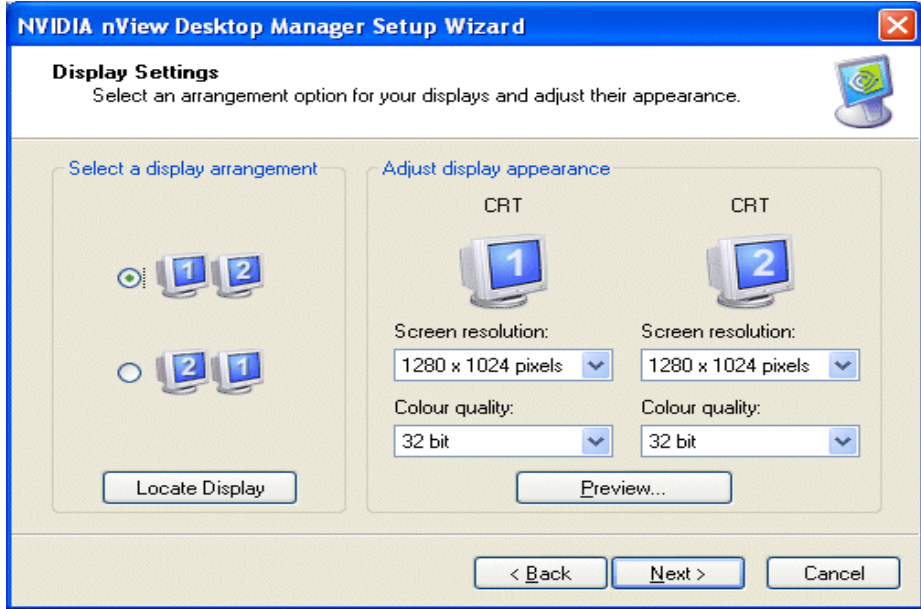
NVIDIA nView Desktop Manager Setup Wizard

Display Settings
Select an arrangement option for your displays and adjust their appearance.

Select a display arrangement

1 2

2 1

Locate Display

Adjust display appearance

CRT

1

Screen resolution:

1280 x 1024 pixels

Colour quality:

32 bit

CRT

2

Screen resolution:

1280 x 1024 pixels

Colour quality:

32 bit

Preview...

< Back

Next >

Cancel